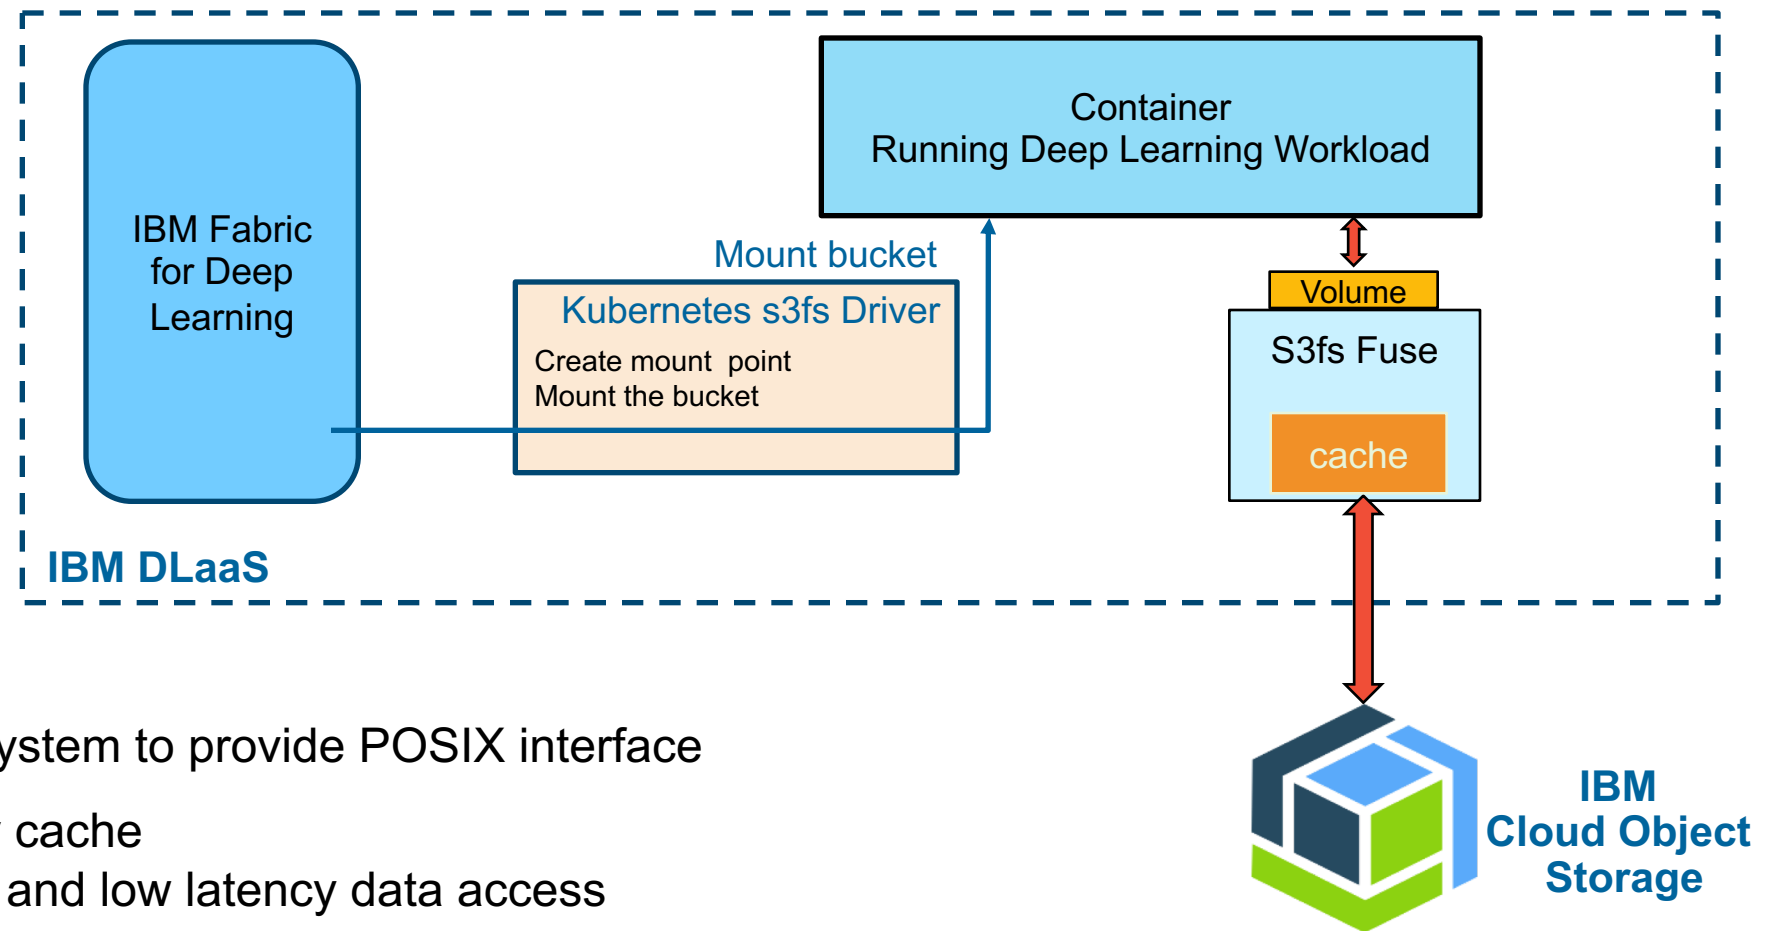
Container
Running Deep Learning Workload

IBM Fabric for Deep Learning

Mount bucket

Kubernetes s3fs Driver

Create mount point
Mount the bucket

Volume

S3fs Fuse

cache

IBM DLaaS

ystem to provide POSIX interface

cache
and low latency data access

IBM
Cloud Object
Storage